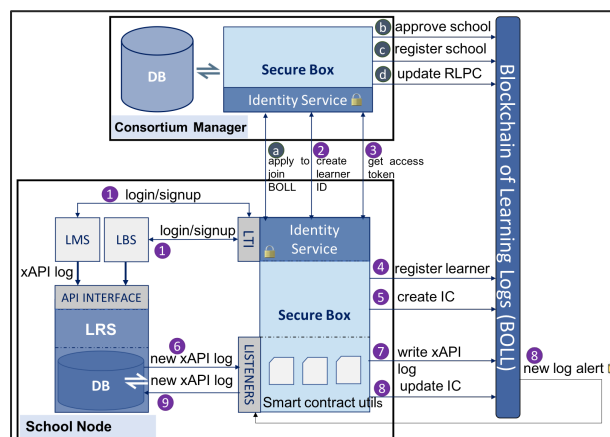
DB

Secure Box

Identity Service

Consortium Manager

b approve school

c register school

d update RLPC

Blockchain of Learning Logs (BOLL)

a apply to join BOLL

2 create learner ID

3 get access token

1 login/signup

LMS

LBS

login/signup

1

LTI

Identity Service

xAPI log

API INTERFACE

LRS

DB

6 new xAPI log

new xAPI log

9

LISTENERS

Secure Box

Smart contract utils

4 register learner

5 create IC

7 write xAPI log

8 update IC

8 new log alert

School Node